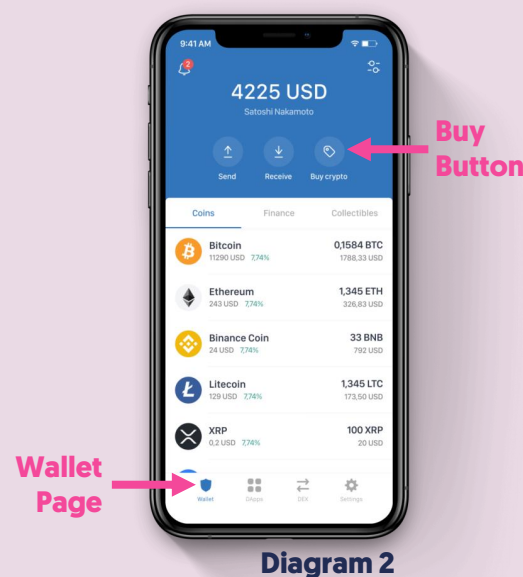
9:41 AM

2

4225 USD

Satoshi Nakamoto

Send

Receive

Buy crypto

Buy Button

Coins

Finance

Collectibles

Bitcoin
11290 USD 7,74%
0,1584 BTC
1788,33 USD

Ethereum
243 USD 7,74%
1,345 ETH
326,83 USD

Binance Coin
24 USD 7,74%
33 BNB
792 USD

Litecoin
129 USD 7,74%
1,345 LTC
173,50 USD

XRP
0,2 USD 7,74%
100 XRP
20 USD

Wallet Page

Wallet

DApps

DEX

Settings

Diagram 2